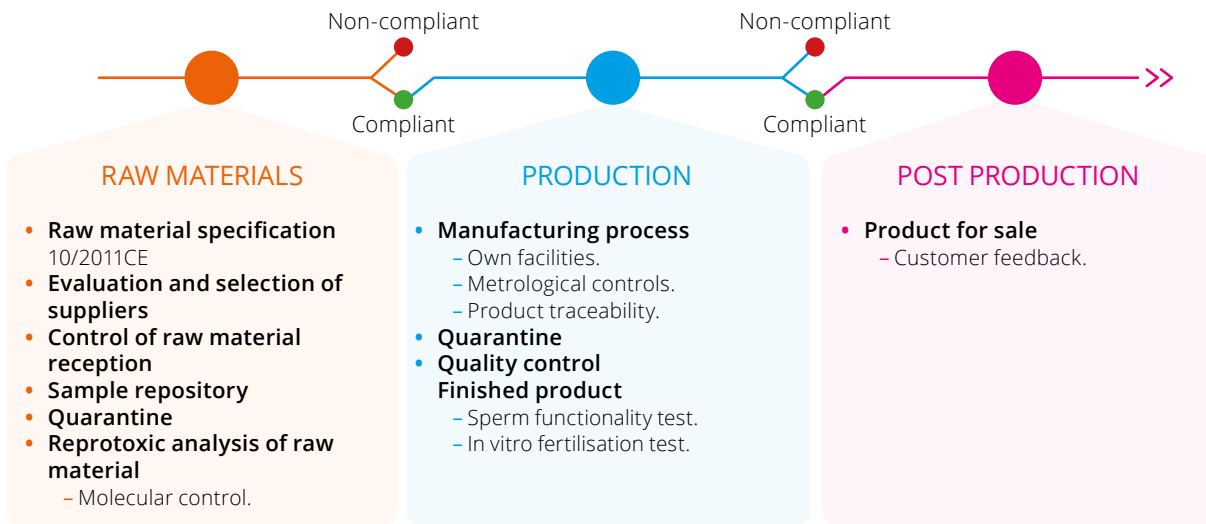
Non-compliant

Compliant

Non-compliant

Compliant

RAW MATERIALS

- **Raw material specification** 10/2011CE
- **Evaluation and selection of suppliers**
- **Control of raw material reception**
- **Sample repository**
- **Quarantine**
- **Reprotoxic analysis of raw material**
  – Molecular control.

PRODUCTION

- **Manufacturing process**
  – Own facilities.
  – Metrological controls.
  – Product traceability.
- **Quarantine**
- **Quality control Finished product**
  – Sperm functionality test.
  – In vitro fertilisation test.

POST PRODUCTION

- **Product for sale**
  – Customer feedback.